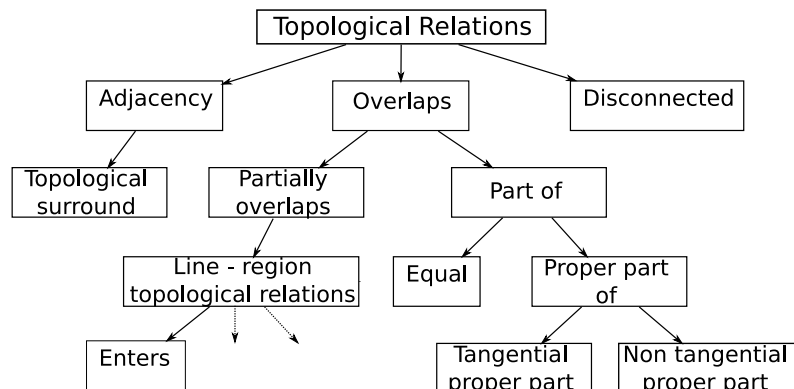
Topological Relations

Adjacency

Overlaps

Disconnected

Topological surround

Partially overlaps

Part of

Line - region topological relations

Equal

Proper part of

Enters

Tangential proper part

Non tangential proper part